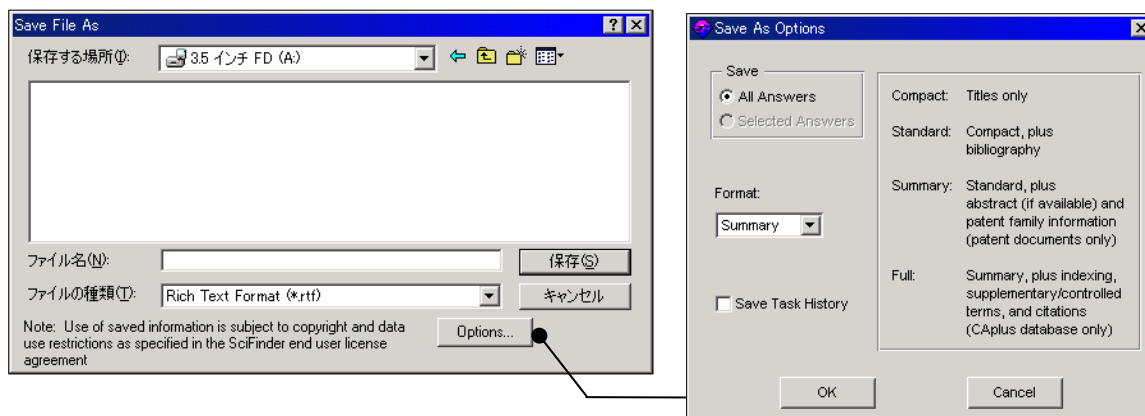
Save File As

保存する場所(I): 3.5 インチ FD (A:)

ファイル名(N):

保存(S)

ファイルの種類(T): Rich Text Format (*.rtf)

キャンセル

Note: Use of saved information is subject to copyright and data use restrictions as specified in the SciFinder end user license agreement

Options...

Save As Options

Save

All Answers

Selected Answers

Format:

Summary

Save Task History

Compact: Titles only

Standard: Compact, plus bibliography

Summary: Standard, plus abstract (if available) and patent family information (patent documents only)

Full: Summary, plus indexing, supplementary/controlled terms, and citations (CAplus database only)

OK

Cancel